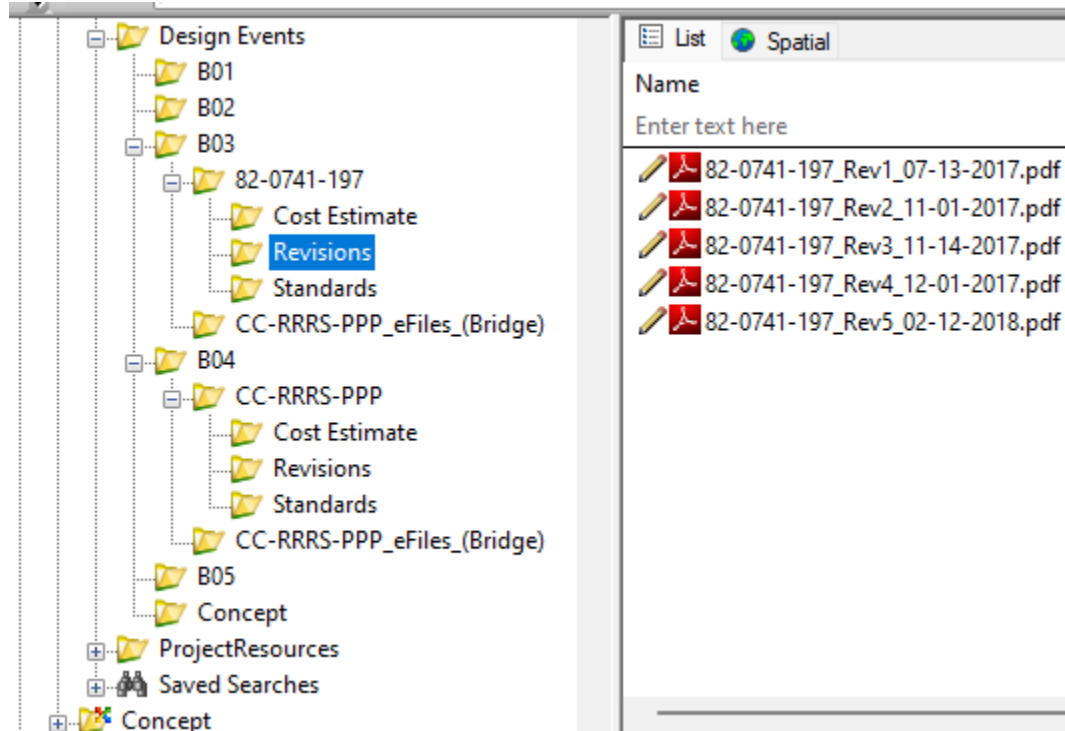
Design Events
B01
B02
B03
82-0741-197
Cost Estimate
Revisions
Standards
CC-RRRS-PPP_eFiles_(Bridge)
B04
CC-RRRS-PPP
Cost Estimate
Revisions
Standards
CC-RRRS-PPP_eFiles_(Bridge)
B05
Concept
ProjectResources
Saved Searches
Concept

List
Spatial
Name
Enter text here
82-0741-197_Rev1_07-13-2017.pdf
82-0741-197_Rev2_11-01-2017.pdf
82-0741-197_Rev3_11-14-2017.pdf
82-0741-197_Rev4_12-01-2017.pdf
82-0741-197_Rev5_02-12-2018.pdf